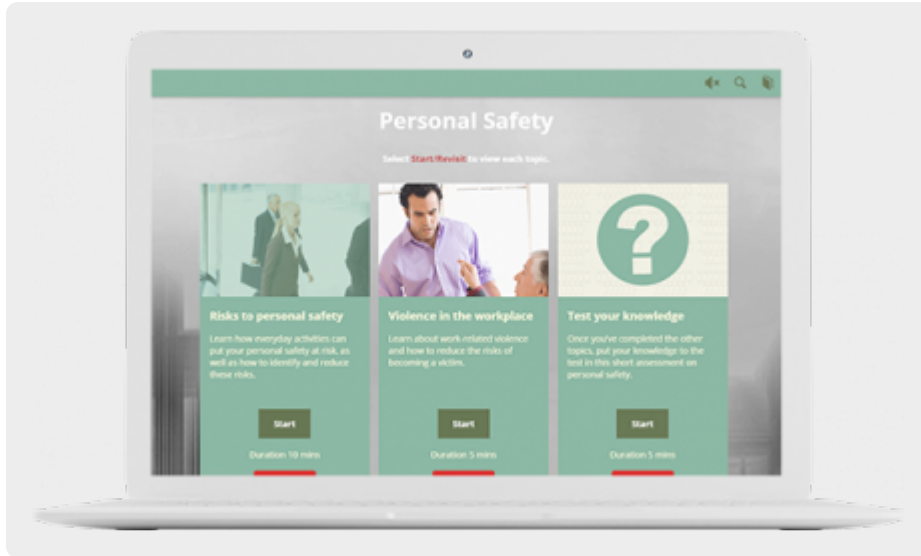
Personal Safety

Select Start/Revisit to view each topic.

Risks to personal safety

Learn how everyday activities can put your personal safety at risk, as well as how to identify and reduce these risks.

Start

Duration 10 mins

Violence in the workplace

Learn about work-related violence and how to reduce the risks of becoming a victim.

Start

Duration 5 mins

Test your knowledge

Once you've completed the other topics, put your knowledge to the test in this short assessment on personal safety.

Start

Duration 5 mins